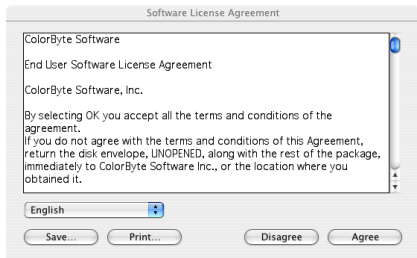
Software License Agreement

ColorByte Software

End User Software License Agreement

ColorByte Software, Inc.

By selecting OK you accept all the terms and conditions of the agreement.
If you do not agree with the terms and conditions of this Agreement, return the disk envelope, UNOPENED, along with the rest of the package, immediately to ColorByte Software Inc., or the location where you obtained it.

English

Save...

Print...

Disagree

Agree